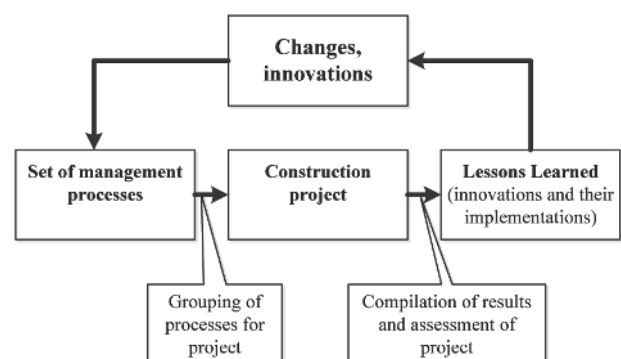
Changes, innovations

Set of management processes

Construction project

Lessons Learned (innovations and their implementations)

Grouping of processes for project

Compilation of results and assessment of project